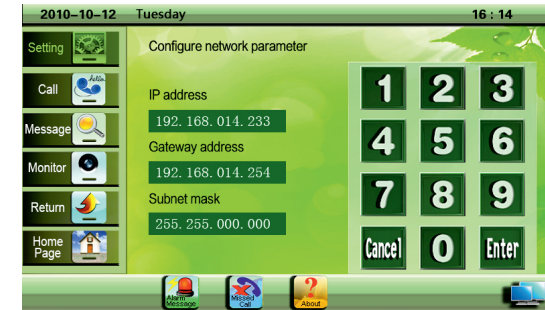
2010-10-12 Tuesday 16 : 14

Setting

Call

Message

Monitor

Return

Home Page

Configure network parameter

IP address

192. 168. 014. 233

Gateway address

192. 168. 014. 254

Subnet mask

255. 255. 000. 000

1 2 3
4 5 6
7 8 9
Cancel 0 Enter

Alarm Message

Missed Call

About